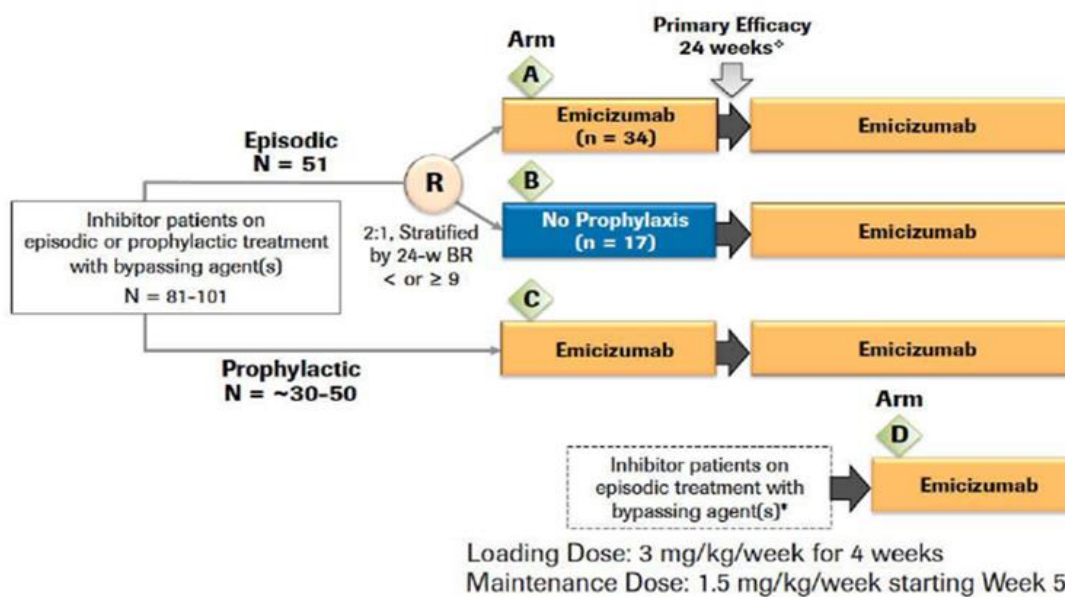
Arm

Primary Efficacy 24 weeks*

A

Emicizumab (n = 34)

Emicizumab

Episodic N = 51

R

B

Inhibitor patients on episodic or prophylactic treatment with bypassing agent(s) N = 81-101

2:1, Stratified by 24-w BR < or ≥ 9

No Prophylaxis (n = 17)

Emicizumab

C

Emicizumab

Emicizumab

Prophylactic N = ~30-50

Arm

D

Inhibitor patients on episodic treatment with bypassing agent(s)*

Emicizumab

Loading Dose: 3 mg/kg/week for 4 weeks
Maintenance Dose: 1.5 mg/kg/week starting Week 5